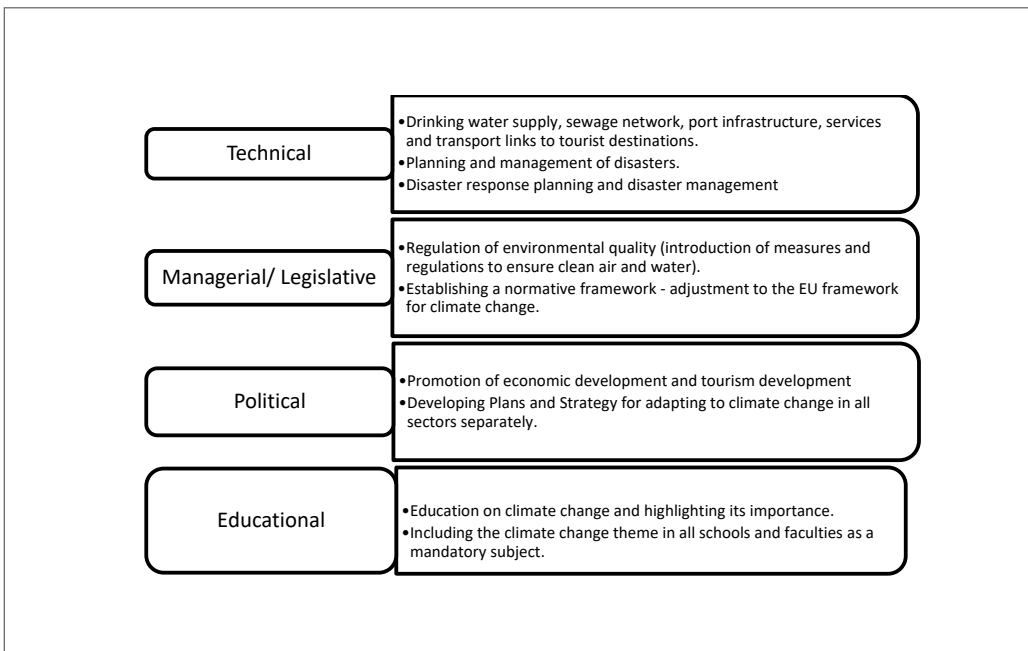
Technical

•Drinking water supply, sewage network, port infrastructure, services and transport links to tourist destinations.
•Planning and management of disasters.
•Disaster response planning and disaster management

Managerial/ Legislative

•Regulation of environmental quality (introduction of measures and regulations to ensure clean air and water).
•Establishing a normative framework - adjustment to the EU framework for climate change.

Political

•Promotion of economic development and tourism development
•Developing Plans and Strategy for adapting to climate change in all sectors separately.

Educational

•Education on climate change and highlighting its importance.
•Including the climate change theme in all schools and faculties as a mandatory subject.